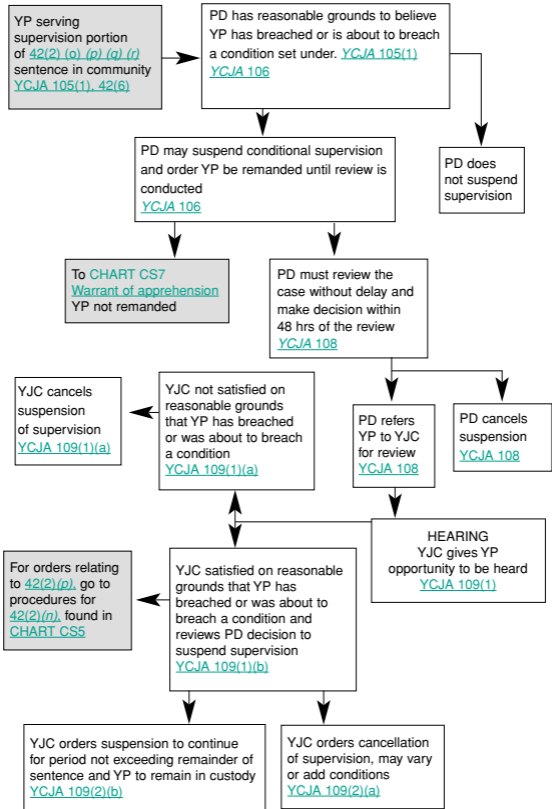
YP serving supervision portion of 42(2) (o) (p) (q) (r) sentence in community YCJA 105(1), 42(6)

PD has reasonable grounds to believe YP has breached or is about to breach a condition set under. YCJA 105(1) YCJA 106

PD may suspend conditional supervision and order YP be remanded until review is conducted YCJA 106

PD does not suspend supervision

To CHART CS7 Warrant of apprehension YP not remanded

PD must review the case without delay and make decision within 48 hrs of the review YCJA 108

YJC cancels suspension of supervision YCJA 109(1)(a)

YJC not satisfied on reasonable grounds that YP has breached or was about to breach a condition YCJA 109(1)(a)

PD refers YP to YJC for review YCJA 108

PD cancels suspension YCJA 108

HEARING YJC gives YP opportunity to be heard YCJA 109(1)

For orders relating to 42(2)(p), go to procedures for 42(2)(n), found in CHART CS5

YJC satisfied on reasonable grounds that YP has breached or was about to breach a condition and reviews PD decision to suspend supervision YCJA 109(1)(b)

YJC orders suspension to continue for period not exceeding remainder of sentence and YP to remain in custody YCJA 109(2)(b)

YJC orders cancellation of supervision, may vary or add conditions YCJA 109(2)(a)